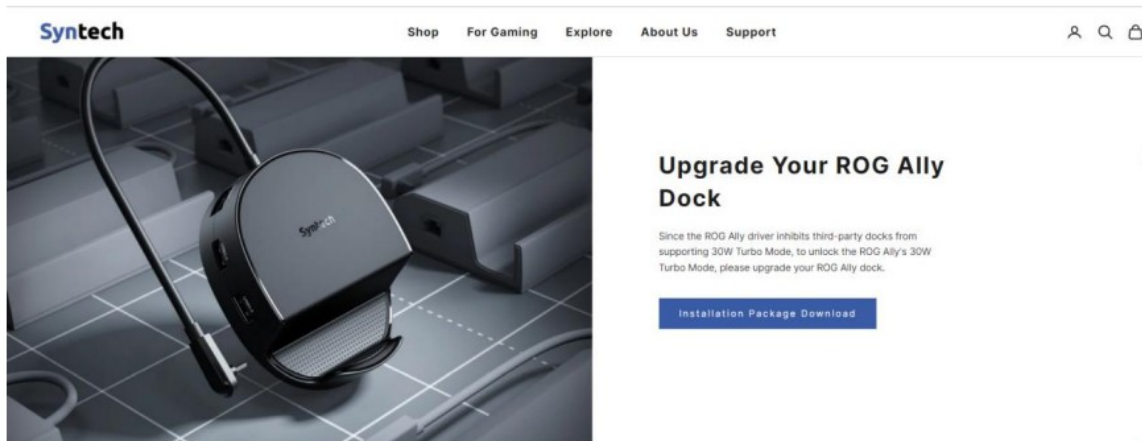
Syntech

Shop For Gaming Explore About Us Support

Syntech

Upgrade Your ROG Ally Dock

Since the ROG Ally driver inhibits third-party docks from supporting 30W Turbo Mode, to unlock the ROG Ally's 30W Turbo Mode, please upgrade your ROG Ally dock.

Installation Package Download